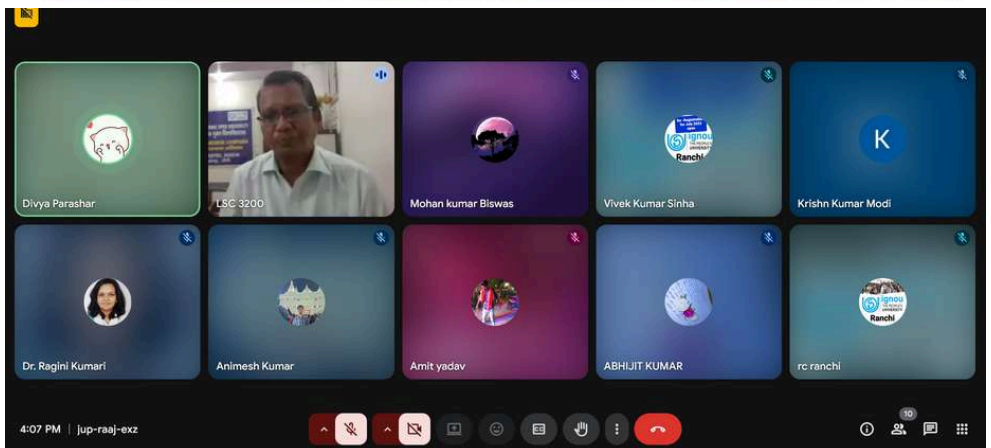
Divya Parashar

LSC 3200

Mohan kumar Biswas

ignou Ranchi

Vivek Kumar Sinha

K

Krishn Kumar Modi

Dr. Ragini Kumari

Animesh Kumar

Amit yadav

ABHIJIT KUMAR

ignou Ranchi

rc ranchi

4:07 PM | jup-raaj-exz

10